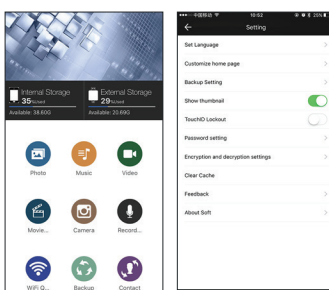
Internal Storage
35%Used
Available: 38.60G

External Storage
29%Used
Available: 20.69G

Photo
Music
Video
Movie...
Camera
Record...
WiFi Q...
Backup
Contact

•••○○ 中国移动 10:52 25%

Setting

Set Language
Customize home page
Backup Setting
Show thumbnail
TouchID Lockout
Password setting
Encryption and decryption settings
Clear Cache
Feedback
About Soft